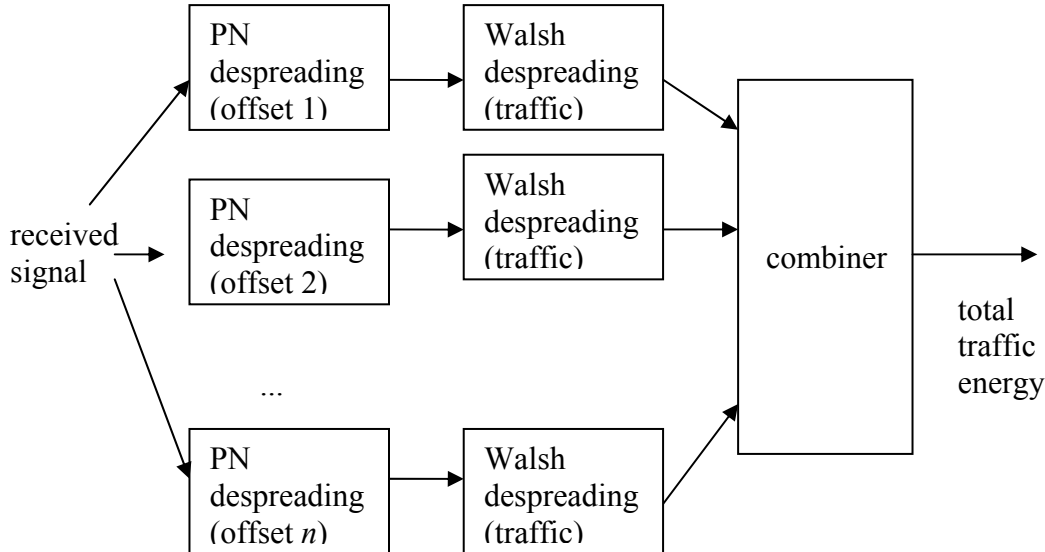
PN despreading (offset 1)

Walsh despreading (traffic)

PN despreading (offset 2)

Walsh despreading (traffic)

received signal

combiner

total traffic energy

...

PN despreading (offset *n*)

Walsh despreading (traffic)